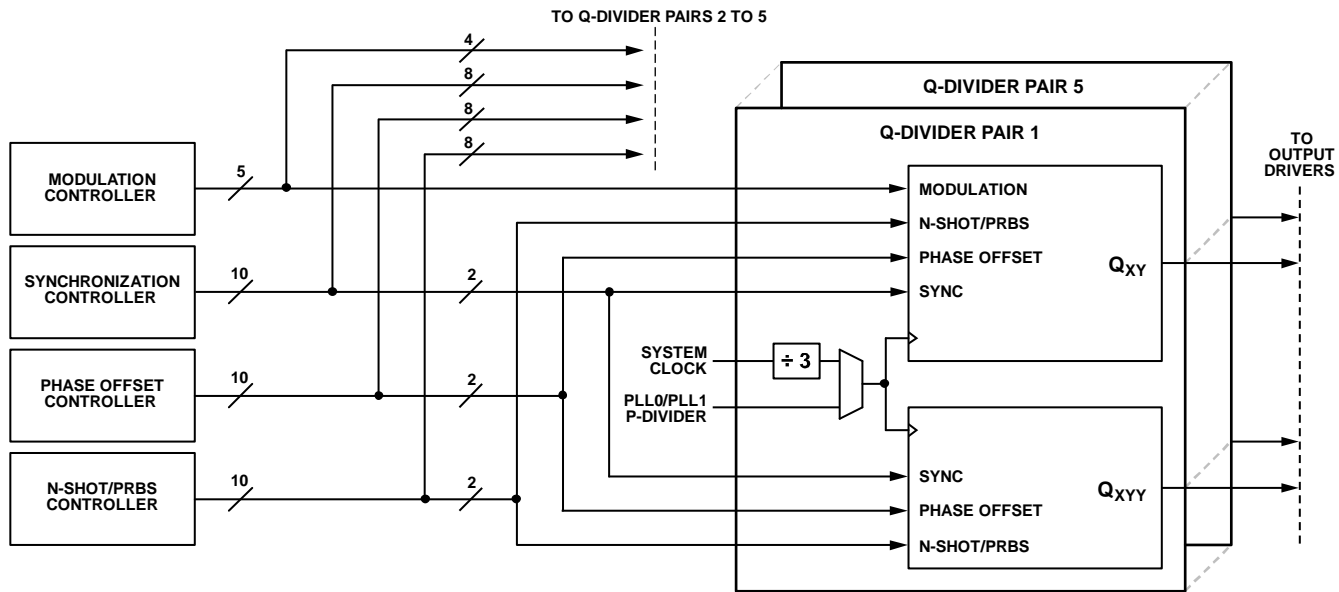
TO Q-DIVIDER PAIRS 2 TO 5

4
8
8
8

Q-DIVIDER PAIR 5

Q-DIVIDER PAIR 1

TO OUTPUT DRIVERS

MODULATION CONTROLLER

5

MODULATION

N-SHOT/PRBS

PHASE OFFSET

$Q_{XY}$

SYNCHRONIZATION CONTROLLER

10

2

SYNC

SYSTEM CLOCK

÷ 3

PHASE OFFSET CONTROLLER

10

2

PLL0/PLL1 P-DIVIDER

N-SHOT/PRBS CONTROLLER

10

2

SYNC

$Q_{XYY}$

PHASE OFFSET

N-SHOT/PRBS